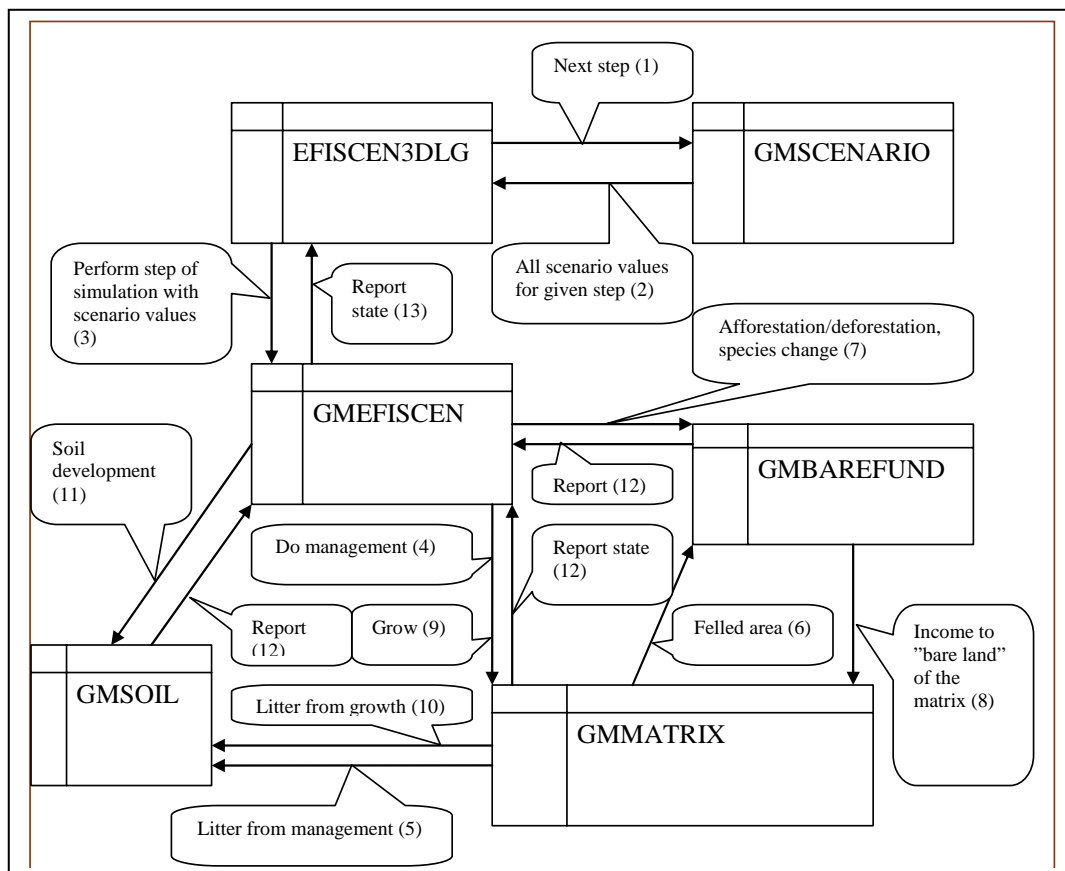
Next step (1)

EFISCEN3DLG

GMSCENARIO

All scenario values for given step (2)

Perform step of simulation with scenario values (3)

Report state (13)

Afforestation/deforestation, species change (7)

GMEFISCEN

Soil development (11)

GMBAREFUND

Report (12)

Do management (4)

Report state (12)

Report (12)

Grow (9)

Felled area (6)

Income to "bare land" of the matrix (8)

GMSOIL

Litter from growth (10)

GMMATRIX

Litter from management (5)